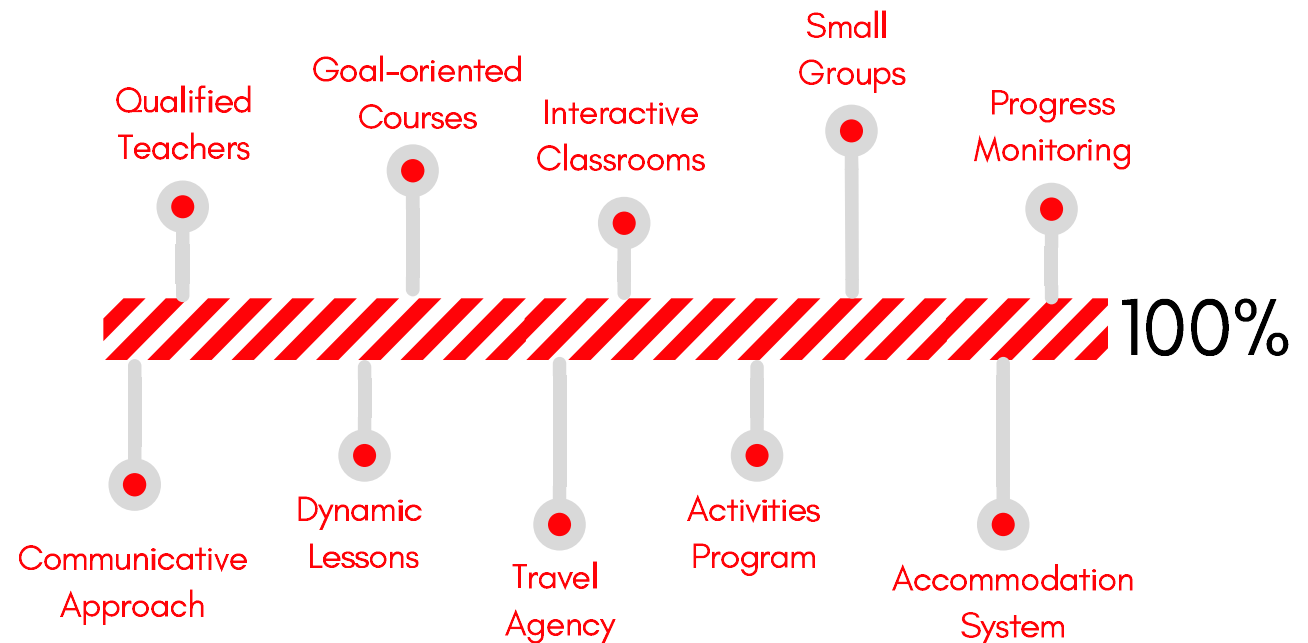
Small Groups

Goal-oriented Courses

Qualified Teachers

Interactive Classrooms

Progress Monitoring

100%

Communicative Approach

Dynamic Lessons

Travel Agency

Activities Program

Accommodation System